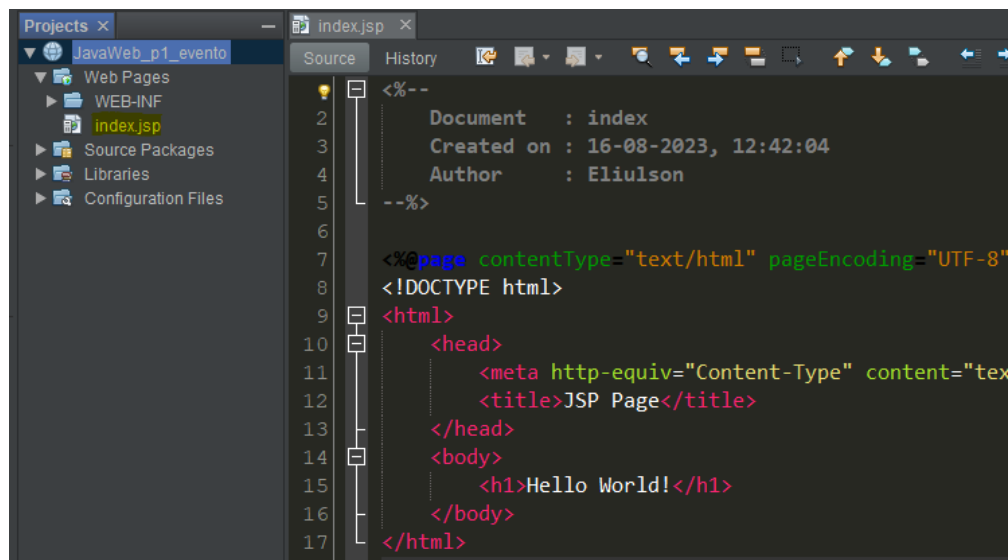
Projects ×
JavaWeb_p1_evento
Web Pages
WEB-INF
index.jsp
Source Packages
Libraries
Configuration Files

index.jsp ×
Source History

1 <%--
2 Document : index
3 Created on : 16-08-2023, 12:42:04
4 Author : Eliulson
5 --%>
6
7 <%@page contentType="text/html" pageEncoding="UTF-8"
8 <!DOCTYPE html>
9 <html>
10 <head>
11 <meta http-equiv="Content-Type" content="tex
12 <title>JSP Page</title>
13 </head>
14 <body>
15 <h1>Hello World!</h1>
16 </body>
17 </html>